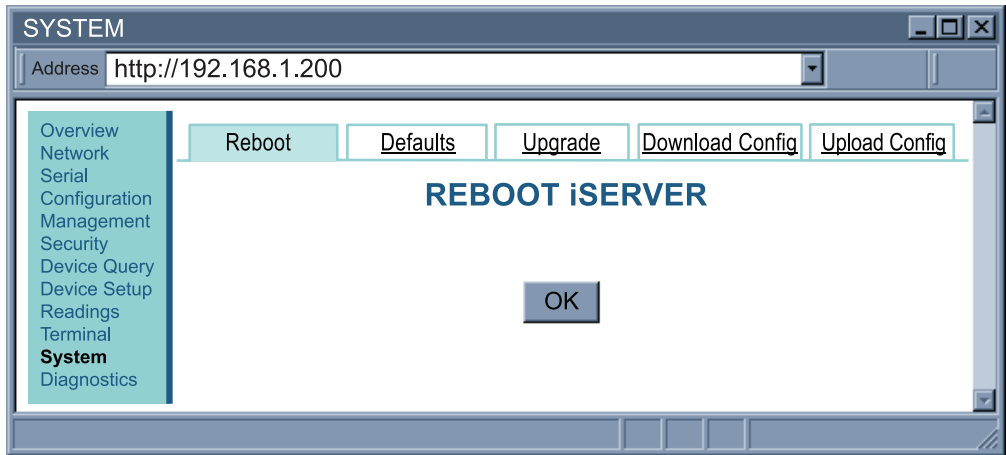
SYSTEM

Address http://192.168.1.200

Overview
Network
Serial
Configuration
Management
Security
Device Query
Device Setup
Readings
Terminal
System
Diagnostics

Reboot
Defaults
Upgrade
Download Config
Upload Config

REBOOT iSERVER

OK